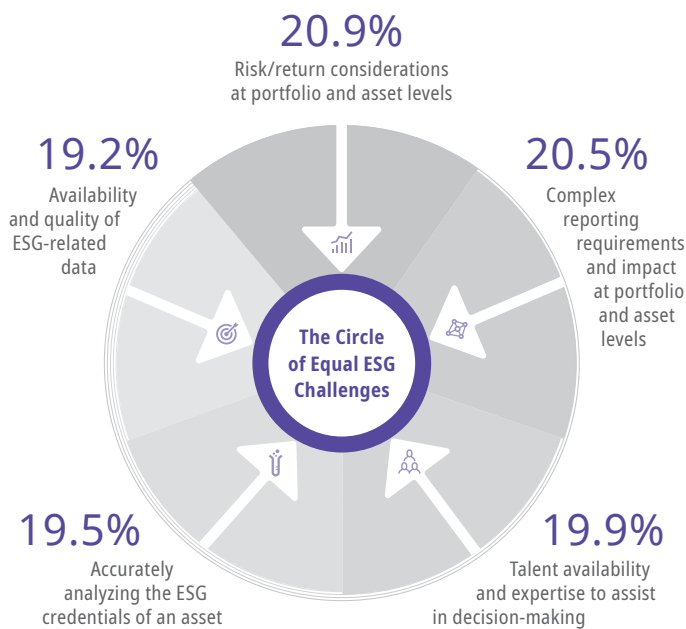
20.9%
Risk/return considerations at portfolio and asset levels

19.2%
Availability and quality of ESG-related data

20.5%
Complex reporting requirements and impact at portfolio and asset levels

The Circle of Equal ESG Challenges

19.5%
Accurately analyzing the ESG credentials of an asset

19.9%
Talent availability and expertise to assist in decision-making